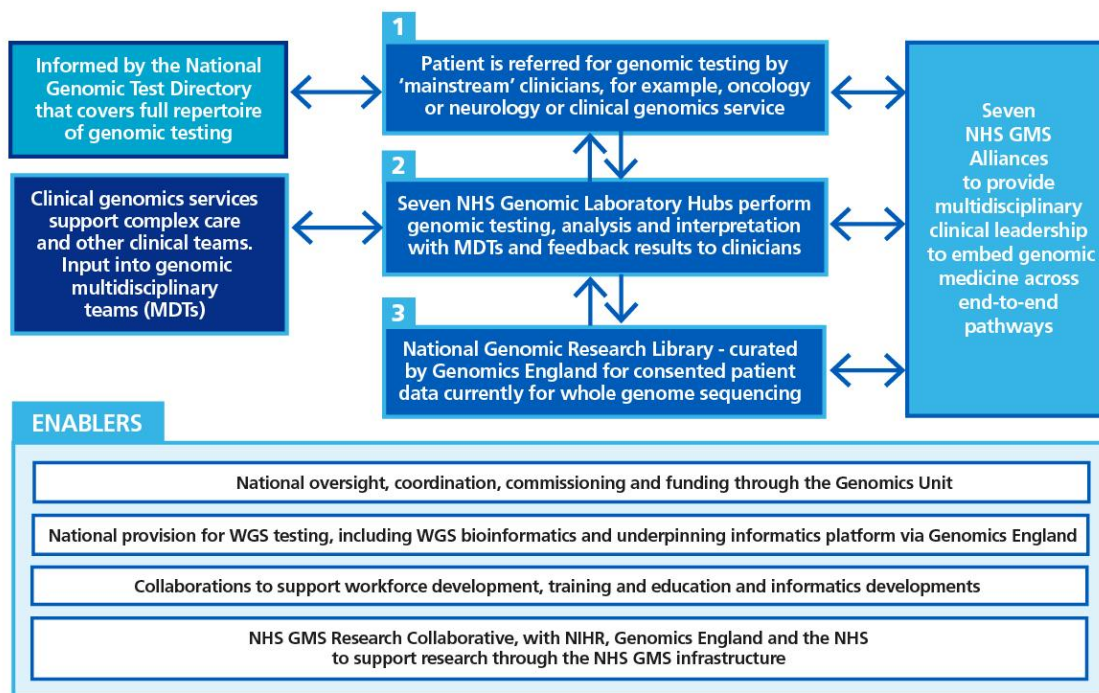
Informed by the National Genomic Test Directory that covers full repertoire of genomic testing

1

Patient is referred for genomic testing by 'mainstream' clinicians, for example, oncology or neurology or clinical genomics service

Seven NHS GMS Alliances to provide multidisciplinary clinical leadership to embed genomic medicine across end-to-end pathways

Clinical genomics services support complex care and other clinical teams. Input into genomic multidisciplinary teams (MDTs)

2

Seven NHS Genomic Laboratory Hubs perform genomic testing, analysis and interpretation with MDTs and feedback results to clinicians

3

National Genomic Research Library - curated by Genomics England for consented patient data currently for whole genome sequencing

ENABLERS

National oversight, coordination, commissioning and funding through the Genomics Unit

National provision for WGS testing, including WGS bioinformatics and underpinning informatics platform via Genomics England

Collaborations to support workforce development, training and education and informatics developments

NHS GMS Research Collaborative, with NIHR, Genomics England and the NHS to support research through the NHS GMS infrastructure